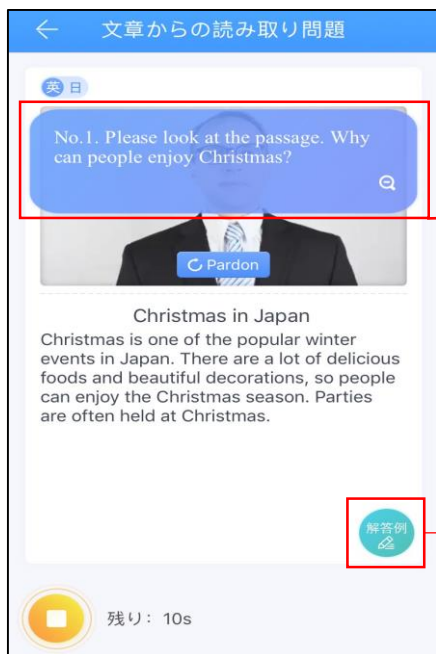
文章からの読み取り問題

英 日

No.1. Please look at the passage. Why can people enjoy Christmas?

Pardon

Christmas in Japan

Christmas is one of the popular winter events in Japan. There are a lot of delicious foods and beautiful decorations, so people can enjoy the Christmas season. Parties are often held at Christmas.

解答例

残り: 10s